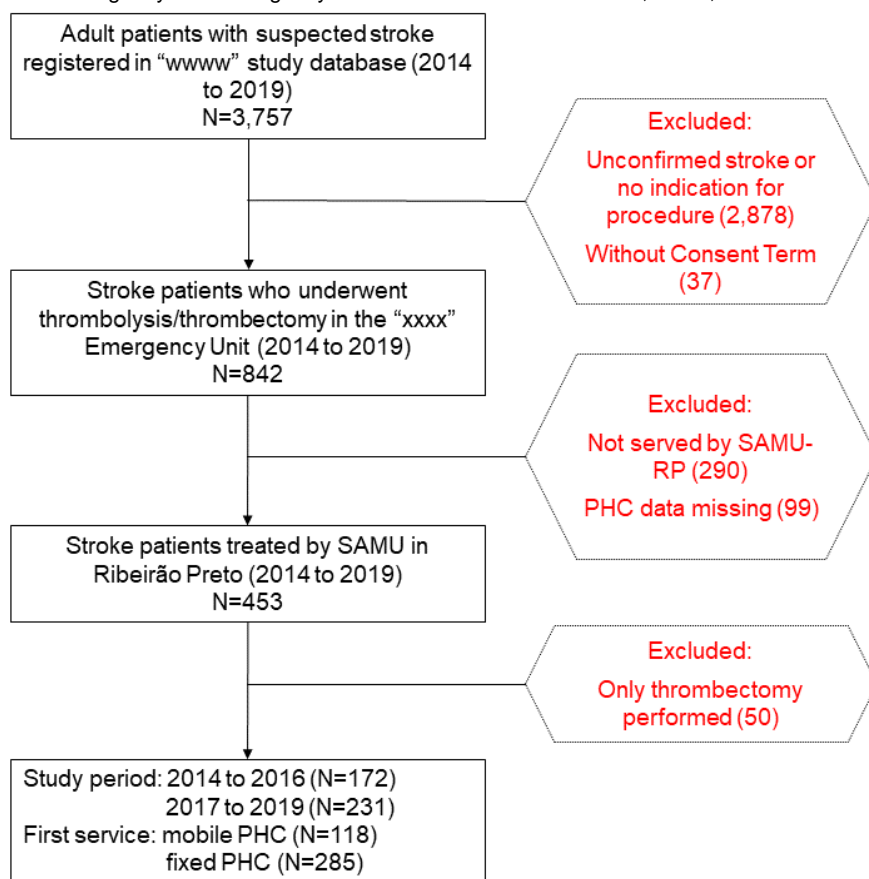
Adult patients with suspected stroke registered in “wwww” study database (2014 to 2019)
N=3,757

Excluded:
Unconfirmed stroke or no indication for procedure (2,878)
Without Consent Term (37)

Stroke patients who underwent thrombolysis/thrombectomy in the “xxxx” Emergency Unit (2014 to 2019)
N=842

Excluded:
Not served by SAMU-RP (290)
PHC data missing (99)

Stroke patients treated by SAMU in Ribeirão Preto (2014 to 2019)
N=453

Excluded:
Only thrombectomy performed (50)

Study period: 2014 to 2016 (N=172)
2017 to 2019 (N=231)
First service: mobile PHC (N=118)
fixed PHC (N=285)